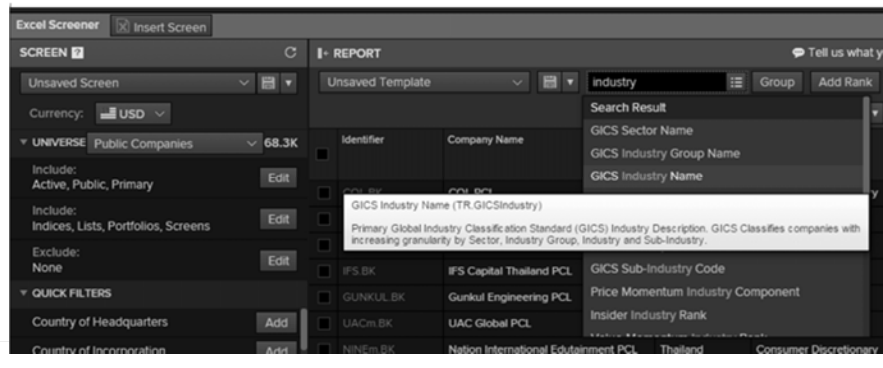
Excel Screener | Insert Screen

SCREEN ?

Unsaved Screen

Currency: USD

UNIVERSE Public Companies 68.3K

Include:
Active, Public, Primary
Edit

Include:
Indices, Lists, Portfolios, Screens
Edit

Exclude:
None
Edit

QUICK FILTERS

Country of Headquarters Add

Country of Incorporation Add

REPORT

Tell us what y

Unsaved Template

industry

Group

Add Rank

Identifier

Company Name

COL.BK COL PCL

IFS.BK IFS Capital Thailand PCL

GUNKUL.BK Gunkul Engineering PCL

UACm.BK UAC Global PCL

NINEm.BK Nation International Edutainment PCL Thailand Consumer Discretionary

Search Result

GICS Sector Name

GICS Industry Group Name

GICS Industry Name

GICS Sub-Industry Code

Price Momentum Industry Component

Insider Industry Rank

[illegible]

GICS Industry Name (TR.GICSIndustry)

Primary Global Industry Classification Standard (GICS) Industry Description. GICS Classifies companies with increasing granularity by Sector, Industry Group, Industry and Sub-Industry.